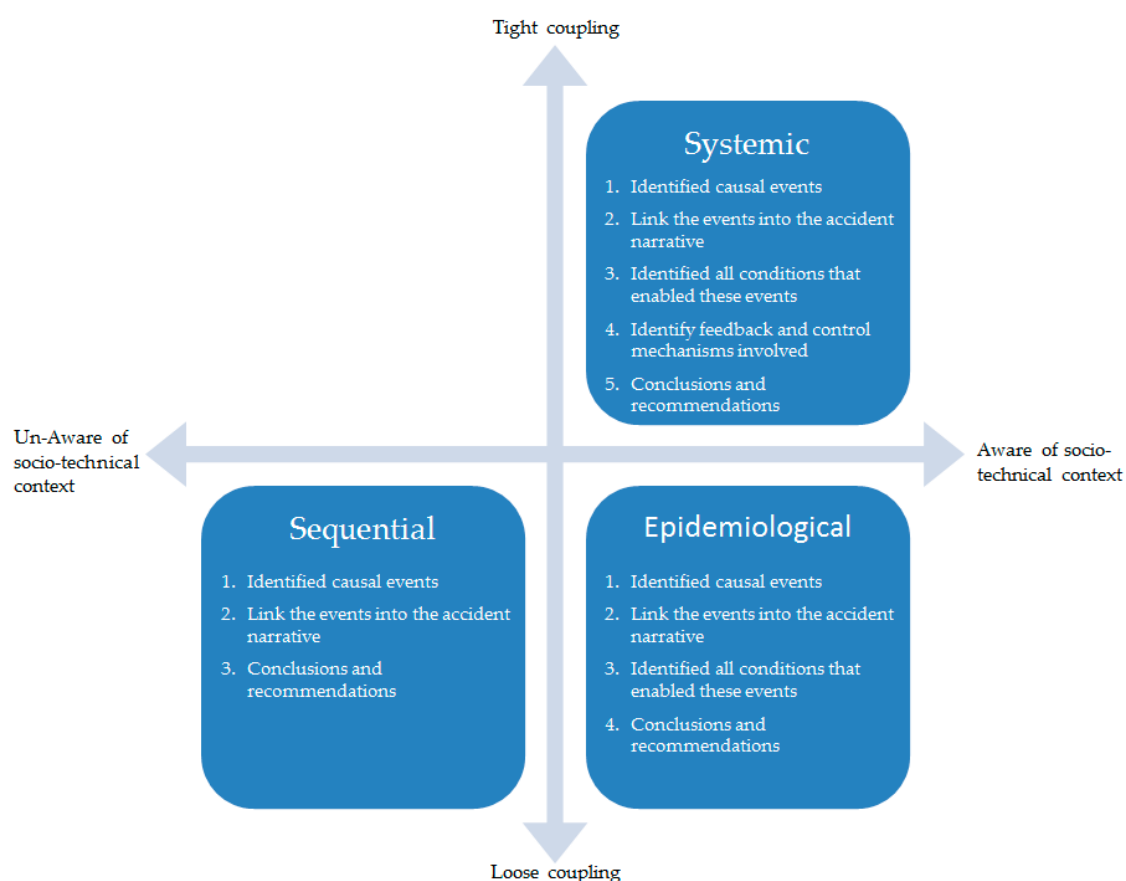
Tight coupling

Systemic

1. Identified causal events
2. Link the events into the accident narrative
3. Identified all conditions that enabled these events
4. Identify feedback and control mechanisms involved
5. Conclusions and recommendations

Un-Aware of socio-technical context

Aware of socio-technical context

Sequential

1. Identified causal events
2. Link the events into the accident narrative
3. Conclusions and recommendations

Epidemiological

1. Identified causal events
2. Link the events into the accident narrative
3. Identified all conditions that enabled these events
4. Conclusions and recommendations

Loose coupling